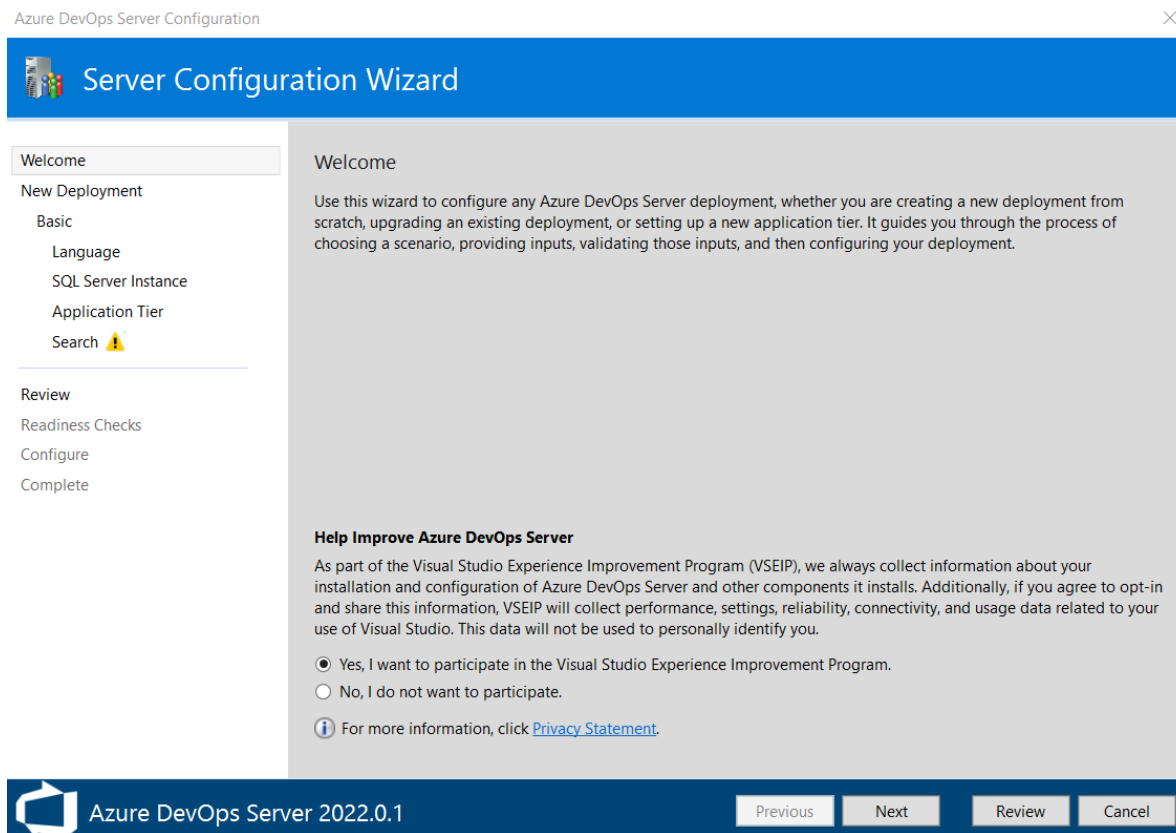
Azure DevOps Server Configuration

Server Configuration Wizard

Welcome
New Deployment
Basic
Language
SQL Server Instance
Application Tier
Search

Review
Readiness Checks
Configure
Complete

Welcome

Use this wizard to configure any Azure DevOps Server deployment, whether you are creating a new deployment from scratch, upgrading an existing deployment, or setting up a new application tier. It guides you through the process of choosing a scenario, providing inputs, validating those inputs, and then configuring your deployment.

Help Improve Azure DevOps Server

As part of the Visual Studio Experience Improvement Program (VSEIP), we always collect information about your installation and configuration of Azure DevOps Server and other components it installs. Additionally, if you agree to opt-in and share this information, VSEIP will collect performance, settings, reliability, connectivity, and usage data related to your use of Visual Studio. This data will not be used to personally identify you.

Yes, I want to participate in the Visual Studio Experience Improvement Program.
No, I do not want to participate.

For more information, click Privacy Statement.

Azure DevOps Server 2022.0.1

Previous
Next
Review
Cancel